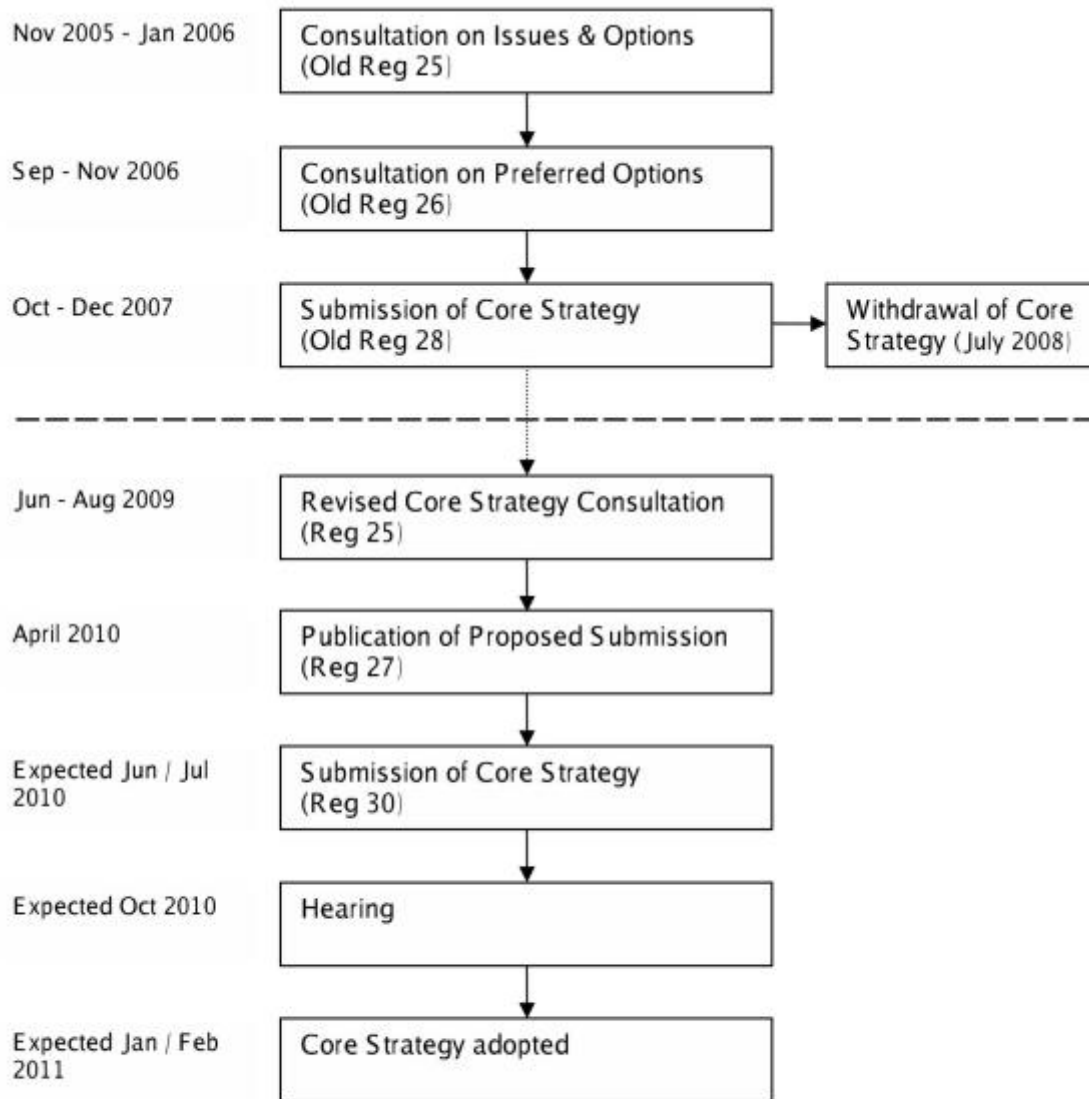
Nov 2005 - Jan 2006

Consultation on Issues & Options (Old Reg 25)

Sep - Nov 2006

Consultation on Preferred Options (Old Reg 26)

Oct - Dec 2007

Submission of Core Strategy (Old Reg 28)

Withdrawal of Core Strategy (July 2008)

Jun - Aug 2009

Revised Core Strategy Consultation (Reg 25)

April 2010

Publication of Proposed Submission (Reg 27)

Expected Jun / Jul 2010

Submission of Core Strategy (Reg 30)

Expected Oct 2010

Hearing

Expected Jan / Feb 2011

Core Strategy adopted